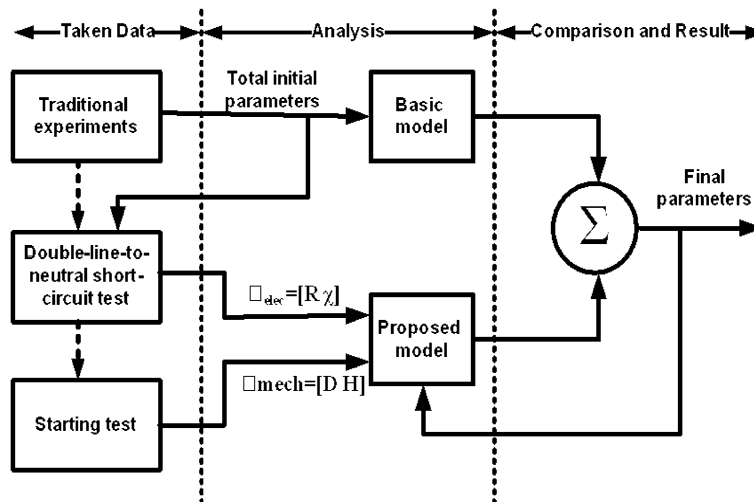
Taken Data

Analysis

Comparison and Result

Traditional experiments

Total initial parameters

Basic model

Final parameters

$\Sigma$

Double-line-to-neutral short-circuit test

□$_{elec}$=[R χ]

Proposed model

□mech=[D H]

Starting test